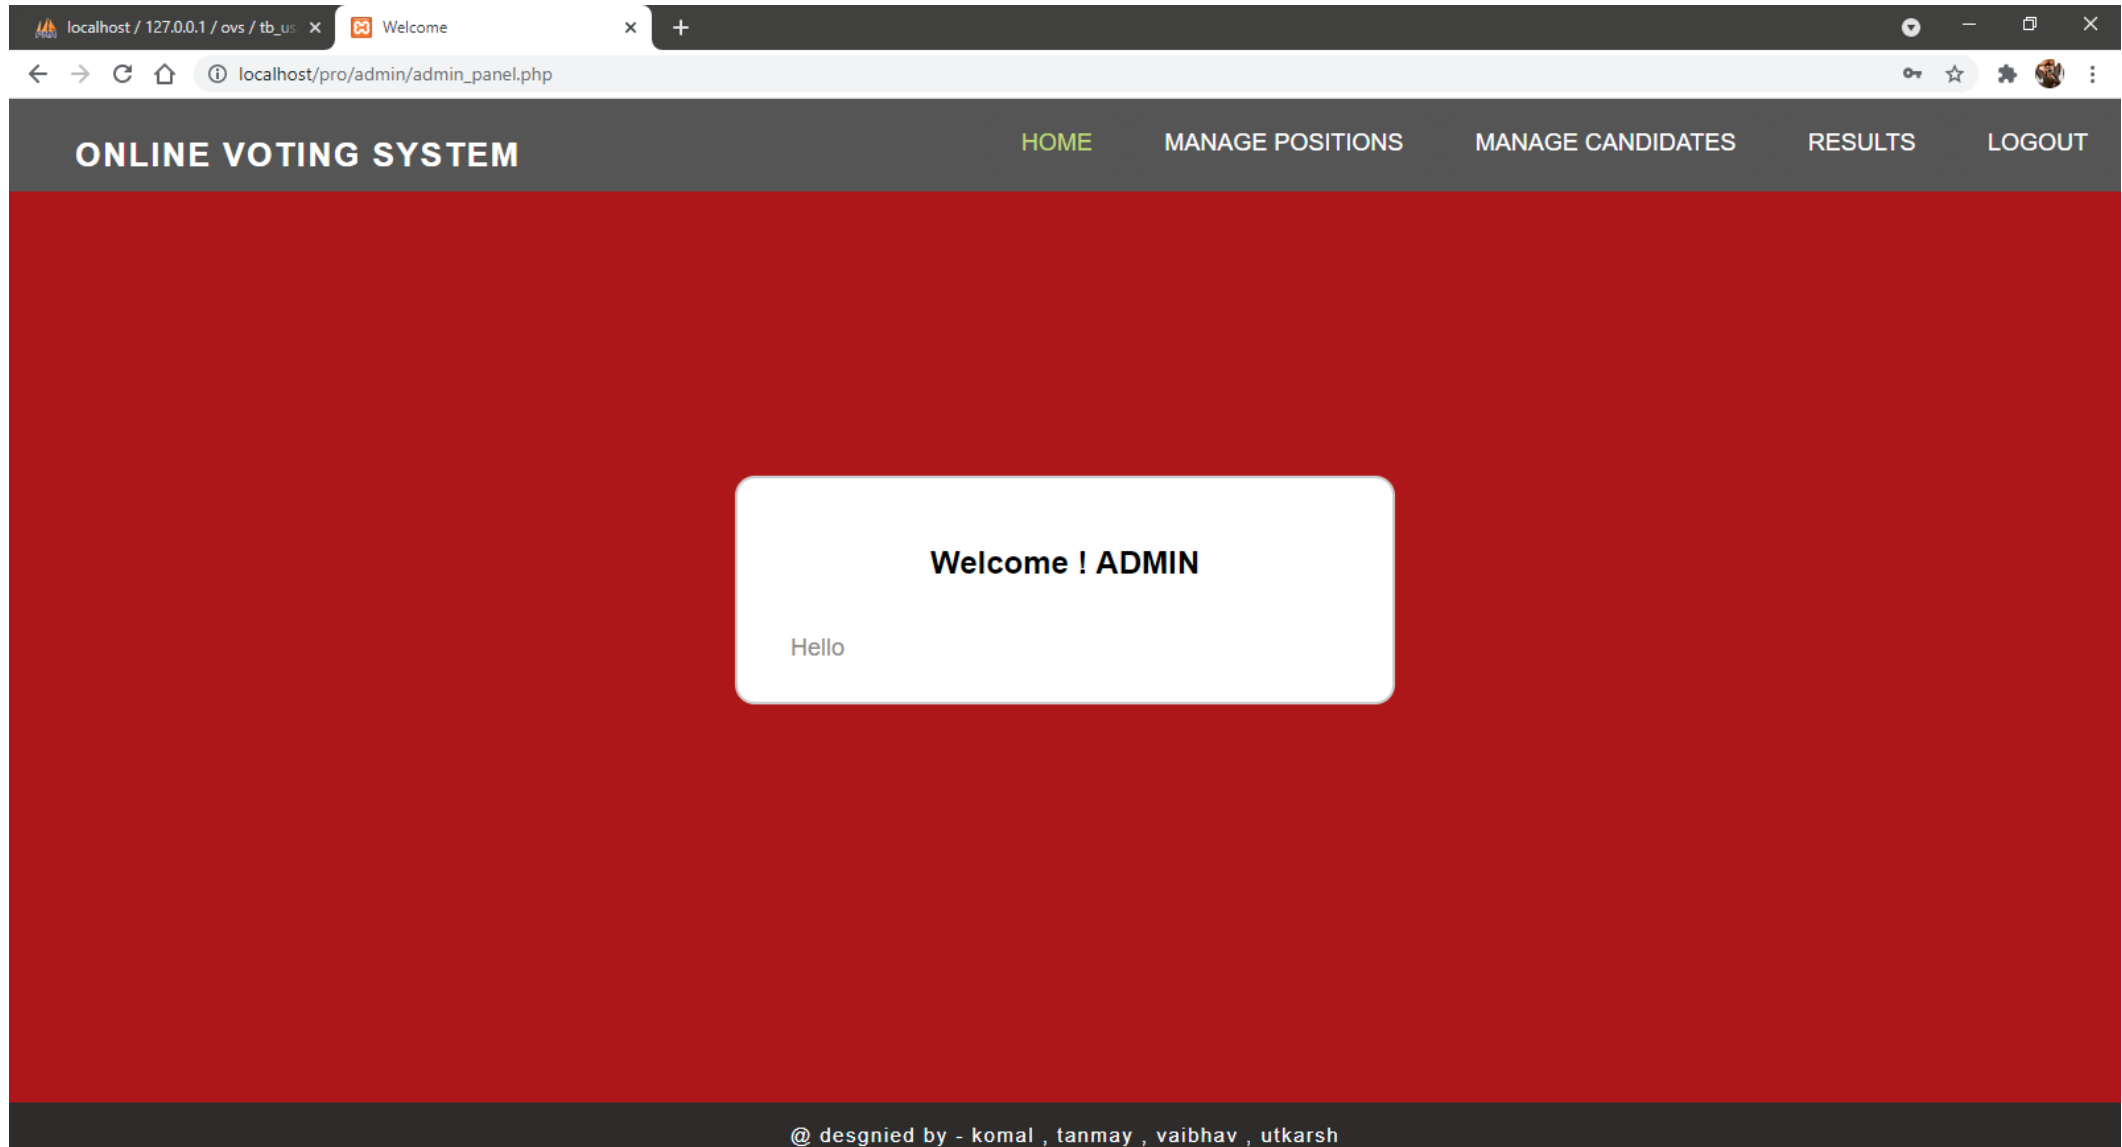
localhost / 127.0.0.1 / ovs / tb_us
Welcome
localhost/pro/admin/admin_panel.php

ONLINE VOTING SYSTEM
HOME MANAGE POSITIONS MANAGE CANDIDATES RESULTS LOGOUT

Welcome ! ADMIN

Hello

@ desgnied by - komal , tanmay , vaibhav , utkarsh